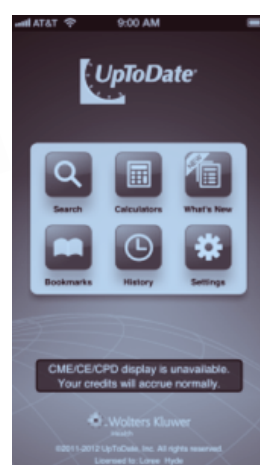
AT&T 9:00 AM

UpToDate

Search Calculators What's New

Bookmarks History Settings

CME/CE/CPD display is unavailable. Your credits will accrue normally.

Wolters Kluwer Health

©2011-2012 UpToDate, Inc. All rights reserved. Licensed to: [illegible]